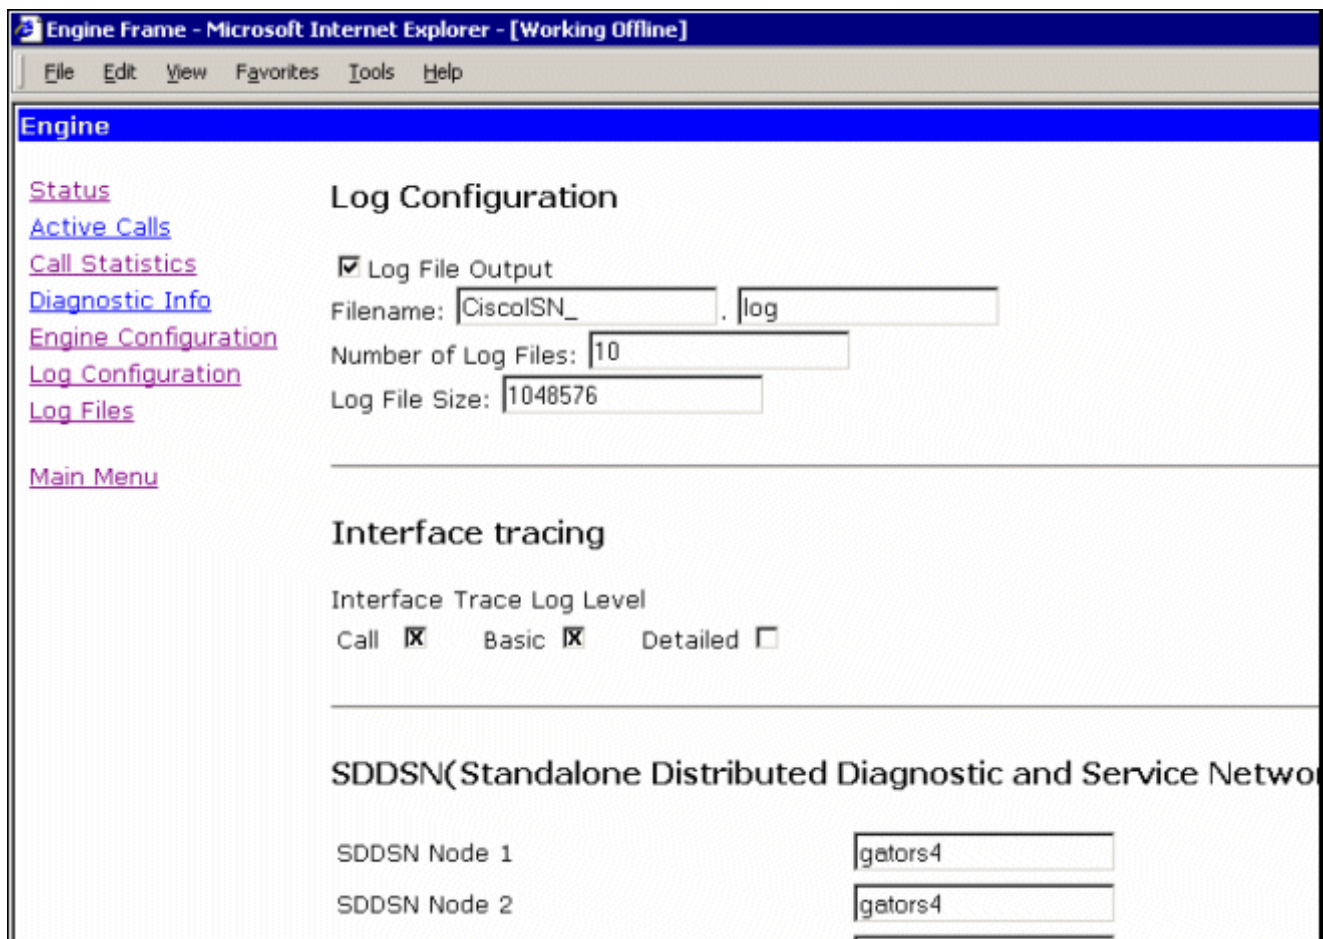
Engine Frame - Microsoft Internet Explorer - [Working Offline]

File Edit View Favorites Tools Help

Engine

Status
Active Calls
Call Statistics
Diagnostic Info
Engine Configuration
Log Configuration
Log Files

Main Menu

Log Configuration

Log File Output
Filename: CiscoISN_ . log
Number of Log Files: 10
Log File Size: 1048576

Interface tracing

Interface Trace Log Level
Call Basic Detailed

SDDSN(Standalone Distributed Diagnostic and Service Netwo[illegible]

SDDSN Node 1 gators4
SDDSN Node 2 gators4